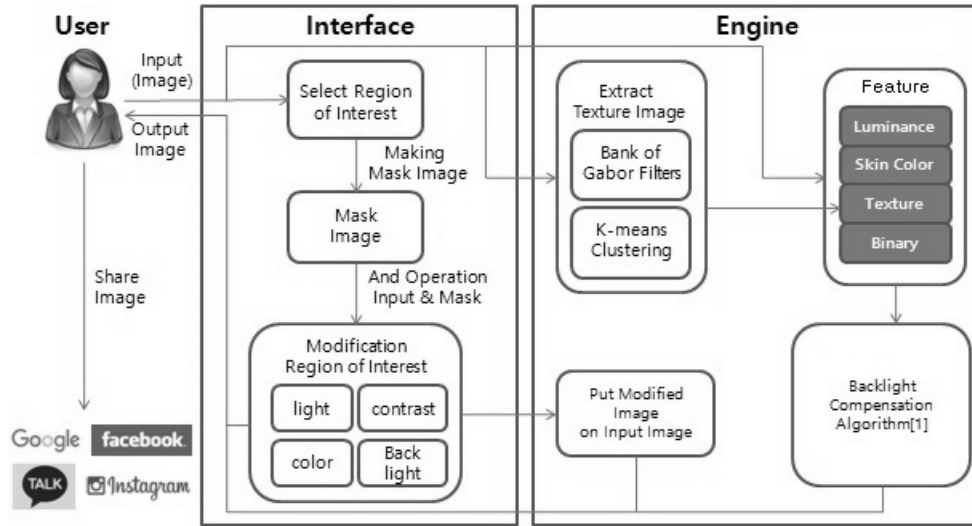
User

Input (Image)

Output Image

Share Image

Google facebook

TALK Instagram

Interface

Select Region of Interest

Making Mask Image

Mask Image

And Operation Input & Mask

Modification Region of Interest

light

contrast

color

Back light

Engine

Extract Texture Image

Bank of Gabor Filters

K-means Clustering

Feature

Luminance

Skin Color

Texture

Binary

Put Modified Image on Input Image

Backlight Compensation Algorithm[1]